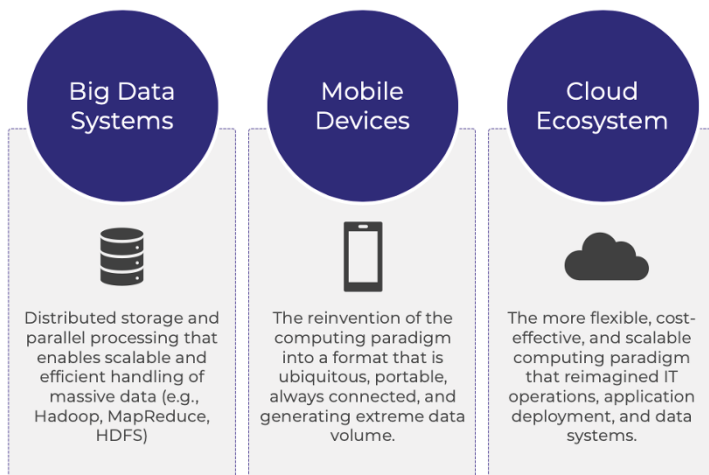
Big Data Systems

Distributed storage and parallel processing that enables scalable and efficient handling of massive data (e.g., Hadoop, MapReduce, HDFS)

Mobile Devices

The reinvention of the computing paradigm into a format that is ubiquitous, portable, always connected, and generating extreme data volume.

Cloud Ecosystem

The more flexible, cost-effective, and scalable computing paradigm that reimagined IT operations, application deployment, and data systems.